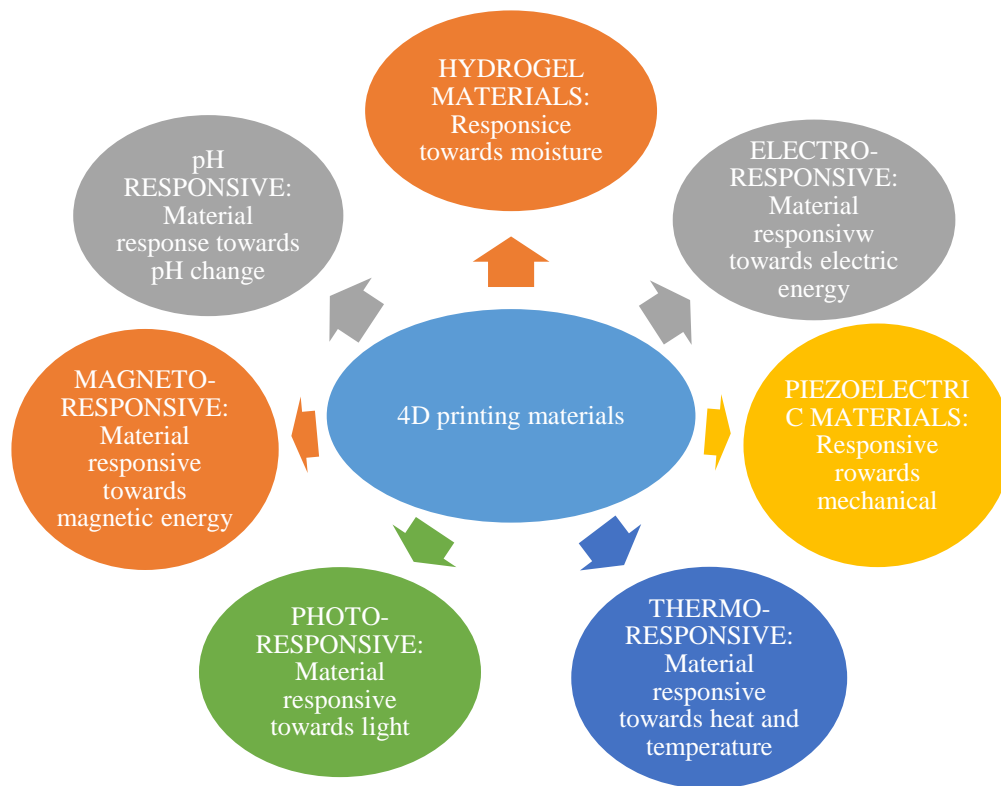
HYDROGEL MATERIALS: Responsice towards moisture

pH RESPONSIVE: Material response towards pH change

ELECTRO-RESPONSIVE: Material responsivw towards electric energy

4D printing materials

MAGNETO-RESPONSIVE: Material responsive towards magnetic energy

PIEZOELECTRIC MATERIALS: Responsive rowards mechanical

PHOTO-RESPONSIVE: Material responsive towards light

THERMO-RESPONSIVE: Material responsive towards heat and temperature